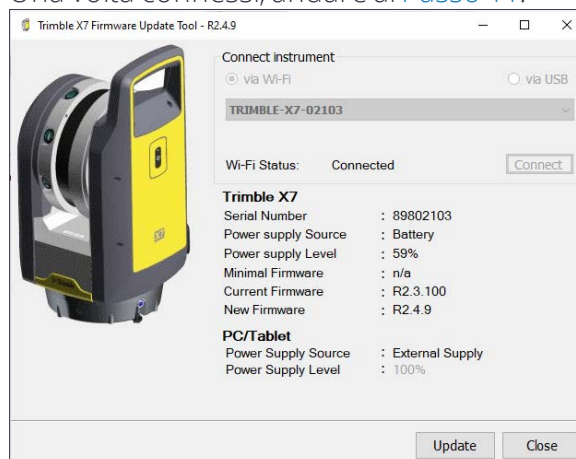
Trimble X7 Firmware Update Tool - R2.4.9

Connect instrument

via Wi-Fi

via USB

TRIMBLE-X7-02103

Wi-Fi Status: Connected

Connect

X7

Trimble X7

| | |
|---|---|
| Serial Number | : 89802103 |
| Power supply Source | : Battery |
| Power supply Level | : 59% |
| Minimal Firmware | : n/a |
| Current Firmware | : R2.3.100 |
| New Firmware | : R2.4.9 |

PC/Tablet

| | |
|---|---|
| Power Supply Source | : External Supply |
| Power Supply Level | : 100% |

Update

Close